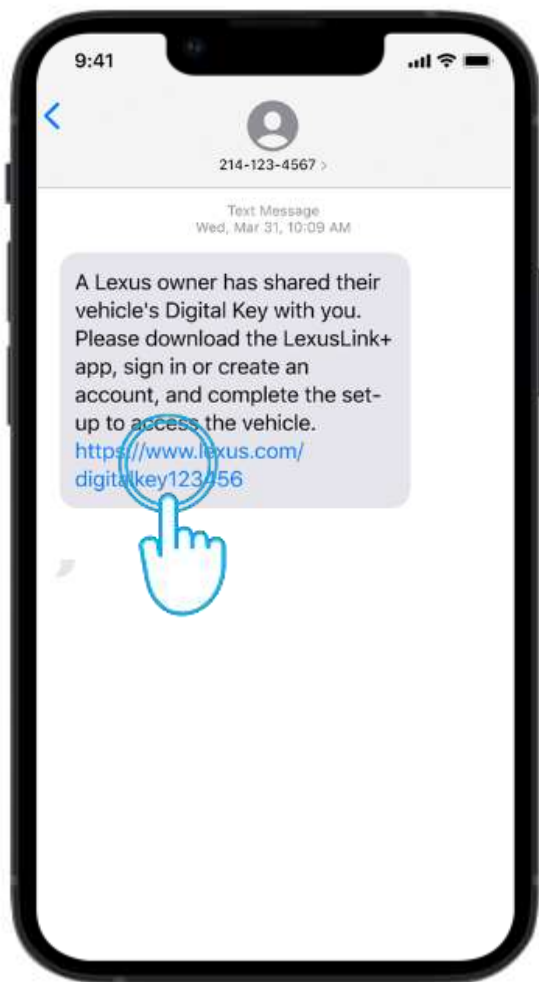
9:41

<

214-123-4567 >

Text Message
Wed, Mar 31, 10:09 AM

A Lexus owner has shared their vehicle's Digital Key with you. Please download the LexusLink+ app, sign in or create an account, and complete the set-up to access the vehicle. https://www.lexus.com/digitalkey123456